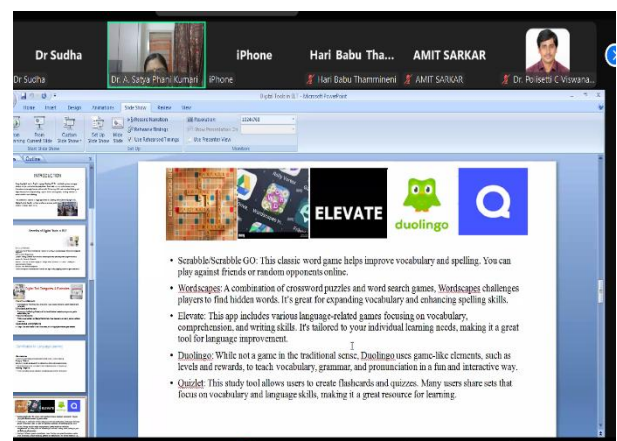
Dr Sudha
Dr Sudha
Dr. A. Satya Phani Kumari
iPhone
iPhone
Hari Babu Tha...
Hari Babu Thammineni
AMIT SARKAR
AMIT SARKAR
Dr. Polisetti C Viswana...

Digital Tools in ELT - Microsoft PowerPoint
Home Insert Design Animations Slide Show Review View
From Beginning From Current Slide Custom Slide Show Set Up Slide Show Hide Slide
Rehearse Timings
Use Rehearsed Timings
Resolution: 1024x768
Show Presentation On:
Use Presenter View
Start Slide Show
Set Up
Monitors
Slides Outline

ELEVATE
duolingo

• Scrabble/Scrabble GO: This classic word game helps improve vocabulary and spelling. You can play against friends or random opponents online.
• Wordscapes: A combination of crossword puzzles and word search games, Wordscapes challenges players to find hidden words. It's great for expanding vocabulary and enhancing spelling skills.
• Elevate: This app includes various language-related games focusing on vocabulary, comprehension, and writing skills. It's tailored to your individual learning needs, making it a great tool for language improvement.
• Duolingo: While not a game in the traditional sense, Duolingo uses game-like elements, such as levels and rewards, to teach vocabulary, grammar, and pronunciation in a fun and interactive way.
• Quizlet: This study tool allows users to create flashcards and quizzes. Many users share sets that focus on vocabulary and language skills, making it a great resource for learning.